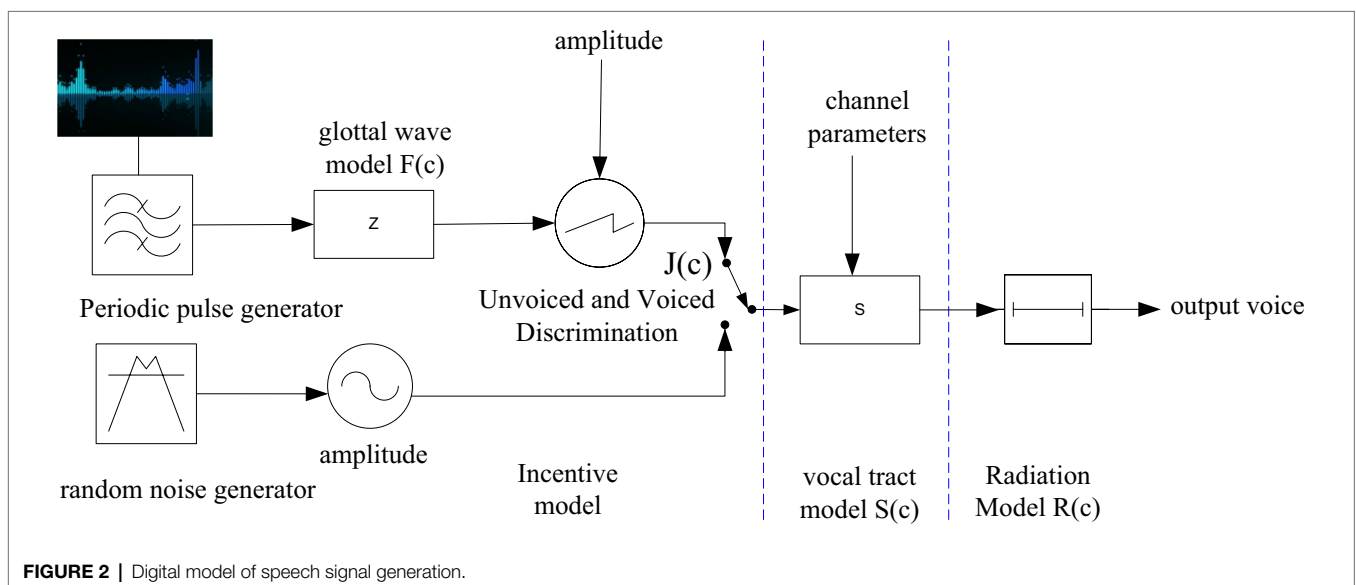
amplitude

glottal wave model F(c)

channel parameters

z

J(c)

s

Periodic pulse generator

Unvoiced and Voiced Discrimination

output voice

amplitude

random noise generator

Incentive model

vocal tract model S(c)

Radiation Model R(c)

**FIGURE 2** | Digital model of speech signal generation.